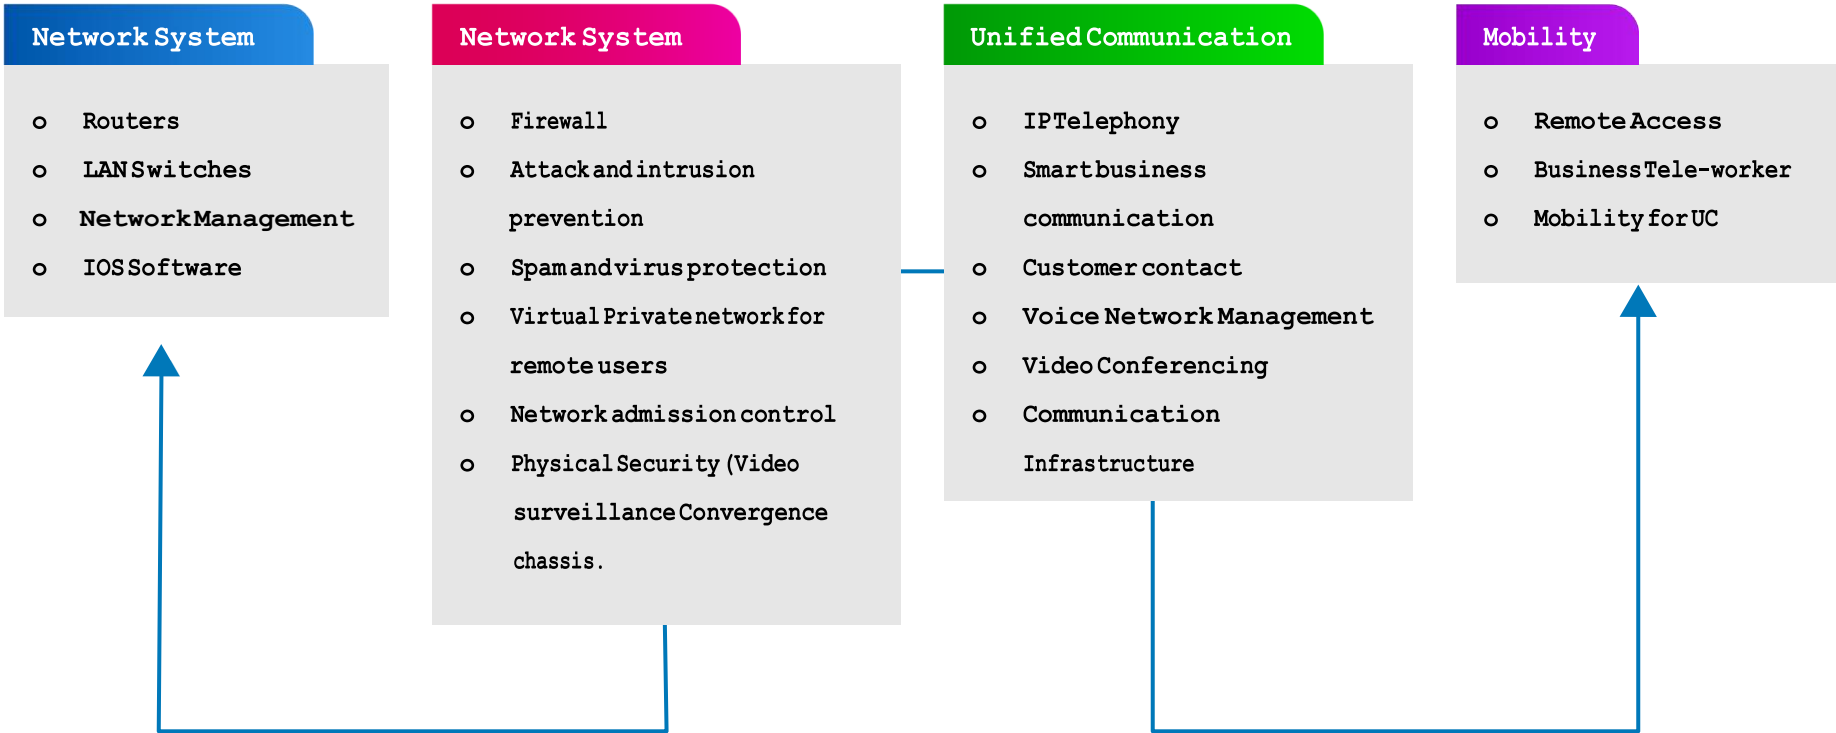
Network System

- Routers
- LAN Switches
- Network Management
- IOS Software

Network System

- Firewall
- Attack and intrusion prevention
- Spam and virus protection
- Virtual Private network for remote users
- Network admission control
- Physical Security (Video surveillance Convergence chassis.

Unified Communication

- IP Telephony
- Smart business communication
- Customer contact
- Voice Network Management
- Video Conferencing
- Communication Infrastructure

Mobility

- Remote Access
- Business Tele-worker
- Mobility for UC